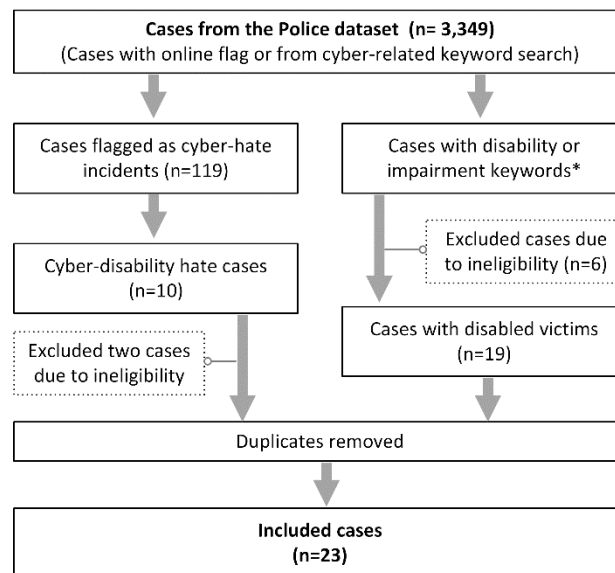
**Cases from the Police dataset (n= 3,349)**
(Cases with online flag or from cyber-related keyword search)

Cases flagged as cyber-hate incidents (n=119)

Cases with disability or impairment keywords*

Excluded cases due to ineligibility (n=6)

Cyber-disability hate cases (n=10)

Excluded two cases due to ineligibility

Cases with disabled victims (n=19)

Duplicates removed

**Included cases**
**(n=23)**